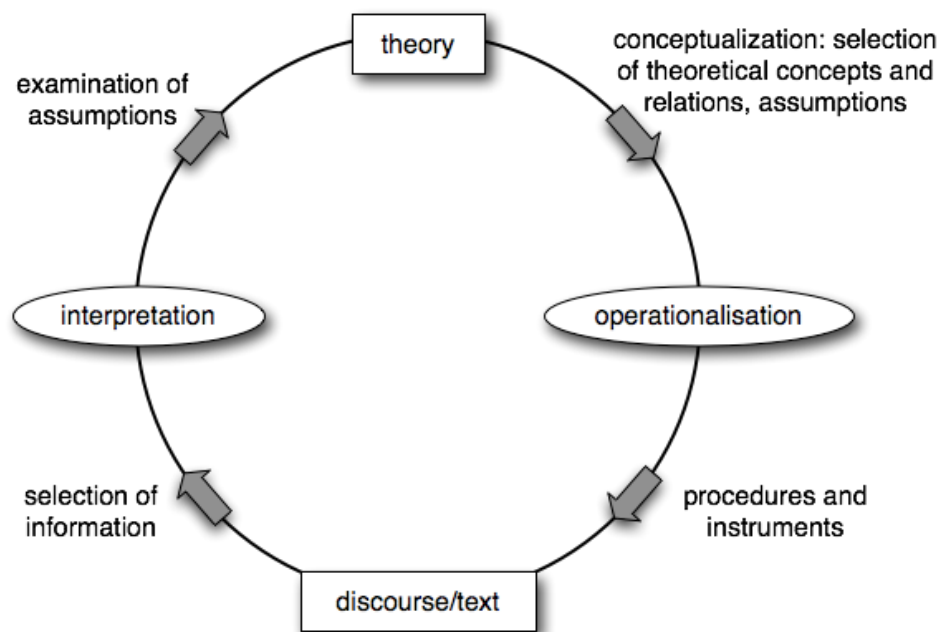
theory

conceptualization: selection of theoretical concepts and relations, assumptions

operationalisation

procedures and instruments

discourse/text

selection of information

interpretation

examination of assumptions